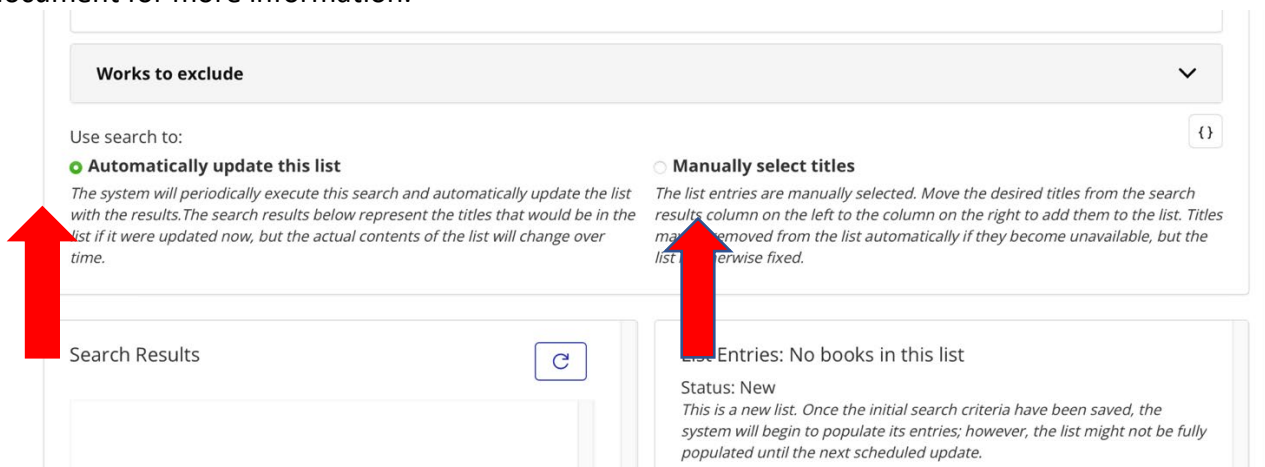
document for more information.

Works to exclude

Use search to:

{}

Automatically update this list

The system will periodically execute this search and automatically update the list with the results.The search results below represent the titles that would be in the list if it were updated now, but the actual contents of the list will change over time.

Manually select titles

The list entries are manually selected. Move the desired titles from the search results column on the left to the column on the right to add them to the list. Titles ma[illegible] removed from the list automatically if they become unavailable, but the list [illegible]erwise fixed.

Search Results

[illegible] Entries: No books in this list

Status: New

This is a new list. Once the initial search criteria have been saved, the system will begin to populate its entries; however, the list might not be fully populated until the next scheduled update.